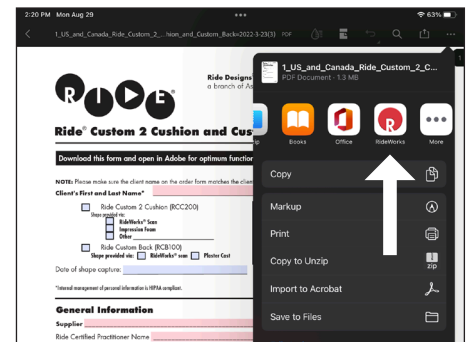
2:20 PM Mon Aug 29
63%
1_US_and_Canada_Ride_Custom_2_...sion_and_Custom_Back=2022-3-23(3) PDF

R I D E

Ride Designs
a branch of As

Ride® Custom 2 Cushion and Cus

Download this form and open in Adobe for optimum functio

NOTE: Please make sure the client name on the order form matches the client
Client's First and Last Name*

Ride Custom 2 Cushion (RCC200)
Shape provided via:
RideWorks® Scan
Impression Foam
Other
Ride Custom Back (RCB100)
Shape provided via: RideWorks® scan Plaster Cast
Date of shape capture:

*Internal management of personal information is HIPAA compliant.

General Information
Supplier
Ride Certified Practitioner Name

1_US_and_Canada_Ride_Custom_2_C...
PDF Document · 1.3 MB

Books
Office
RideWorks
More

Copy
Markup
Print
Copy to Unzip
Import to Acrobat
Save to Files